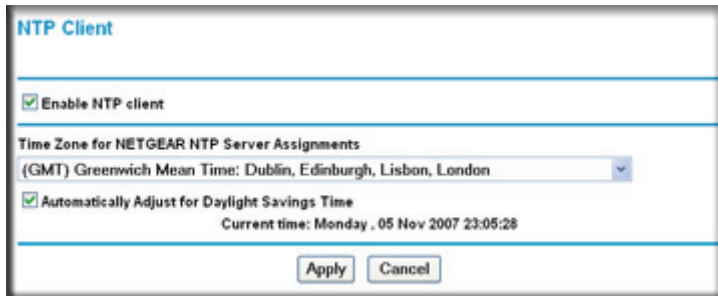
NTP Client

Enable NTP client

Time Zone for NETGEAR NTP Server Assignments

(GMT) Greenwich Mean Time: Dublin, Edinburgh, Lisbon, London

Automatically Adjust for Daylight Savings Time

Current time: Monday , 05 Nov 2007 23:05:28

Apply Cancel